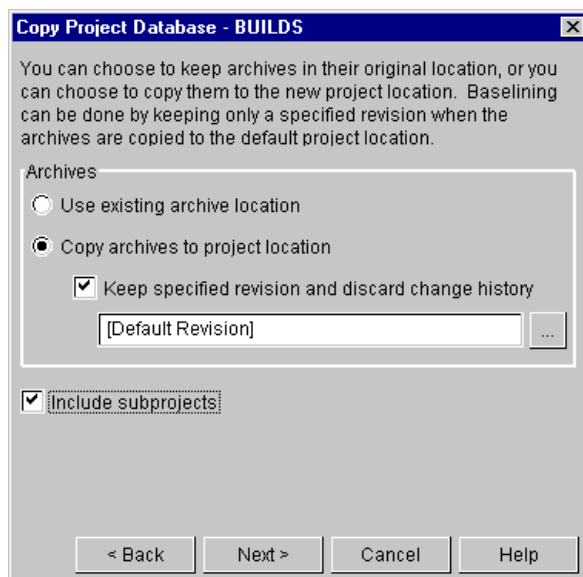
Copy Project Database - BUILDS

You can choose to keep archives in their original location, or you can choose to copy them to the new project location. Baselining can be done by keeping only a specified revision when the archives are copied to the default project location.

Archives

Use existing archive location

Copy archives to project location

Keep specified revision and discard change history

[Default Revision]

...

Include subprojects

< Back

Next >

Cancel

Help